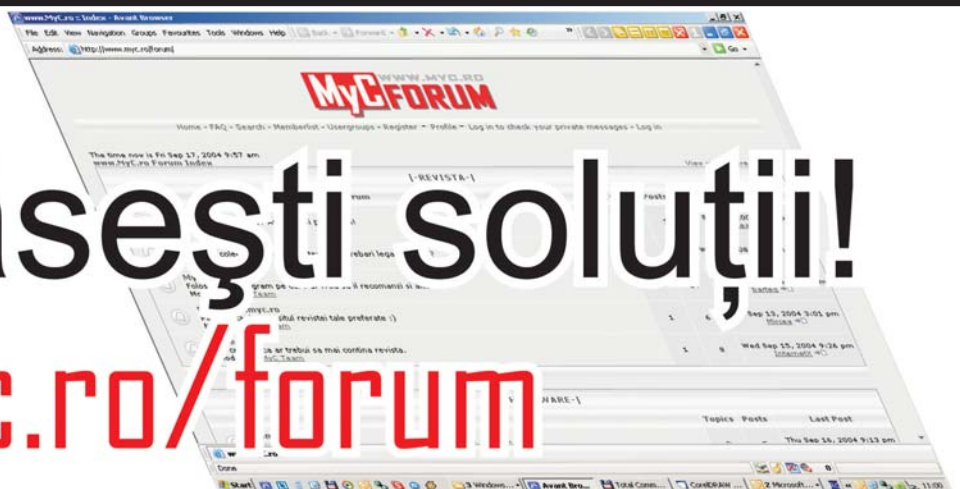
www.MyC.ro :: Index - Avant Browser
File Edit View Navigation Groups Favourites Tools Windows Help Back Forward Go
Address: http://www.myc.ro/forum/

WWW.MYC.RO
MyC FORUM

Home - FAQ - Search - Memberlist - Usergroups - Register - Profile - Log in to check your private messages - Log in

The time now is Fri Sep 17, 2004 9:57 am
www.MyC.ro Forum Index

[-REVISTA-]

Posts

intrebari lega

Folos gram pe ca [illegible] recomansi si a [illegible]
Team
Sarbes

myc.ro
itul revistei tale preferate :)
1 6 Sep 13, 2004 3:01 pm
Mircea

e ar trebui sa mai contina revista.
AyC Team
1 0 Wed Sep 15, 2004 9:26 pm
Intemetti

WARE-]
Topics Posts Last Post
Thu Sep 16, 2004 9:13 pm

Done
Start 3 Windows... Avant Bro... Total Comm... CorelDRAW 2 Microsoft... 11:00

ăseşti soluţii!
c.ro/forum